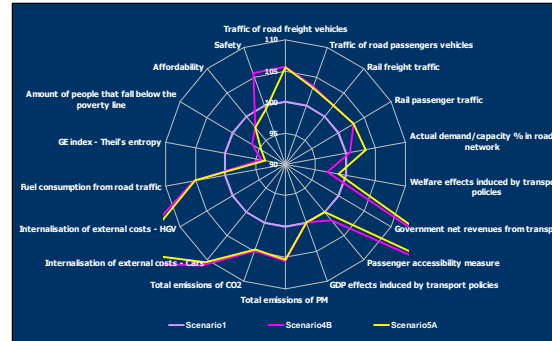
Traffic of road freight vehicles

110

Traffic of road passengers vehicles

Safety

105

Rail freight traffic

Affordability

Rail passenger traffic

100

Amount of people that fall below the poverty line

95

Actual demand/capacity % in road network

GE index - Theil's entropy

90

Welfare effects induced by transport policies

Fuel consumption from road traffic

Government net revenues from transp

Internalisation of external costs - HGV

Passenger accessibility measure

Internalisation of external costs - Cars

GDP effects induced by transport policies

Total emissions of CO2

Total emissions of PM

Scenario1

Scenario4B

Scenario5A